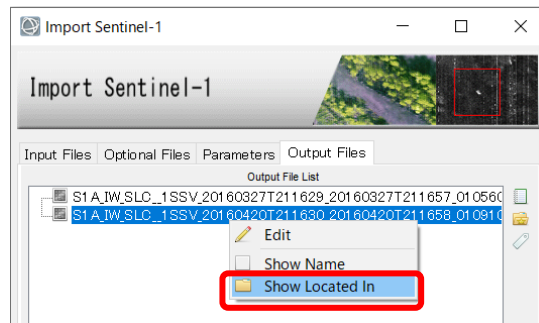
Import Sentinel-1

Import Sentinel-1

Input Files | Optional Files | Parameters | Output Files

Output File List

S1A_IW_SLC__1SSV_20160327T211629_20160327T211657_01056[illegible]

S1A_IW_SLC__1SSV_20160420T211630_20160420T211658_01091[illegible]

Edit

Show Name

Show Located In